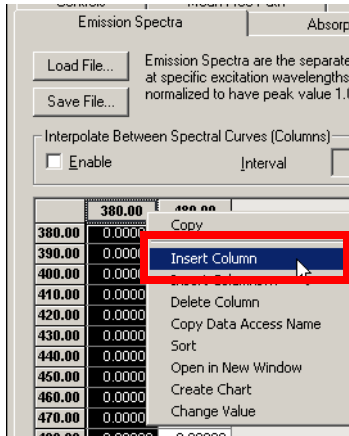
Emission Spectra

Absorp

Load File...

Save File...

Emission Spectra are the separate at specific excitation wavelengths normalized to have peak value 1.0

Interpolate Between Spectral Curves (Columns)

Enable

Interval

| 380.00 | 480.00 |
|---|---|
| 380.00 | 0.0000 |
| 390.00 | 0.0000 |
| 400.00 | 0.0000 |
| 410.00 | 0.0000 |
| 420.00 | 0.0000 |
| 430.00 | 0.0000 |
| 440.00 | 0.0000 |
| 450.00 | 0.0000 |
| 460.00 | 0.0000 |
| 470.00 | 0.0000 |

Copy
Insert Column
Insert Column
Delete Column
Copy Data Access Name
Sort
Open in New Window
Create Chart
Change Value